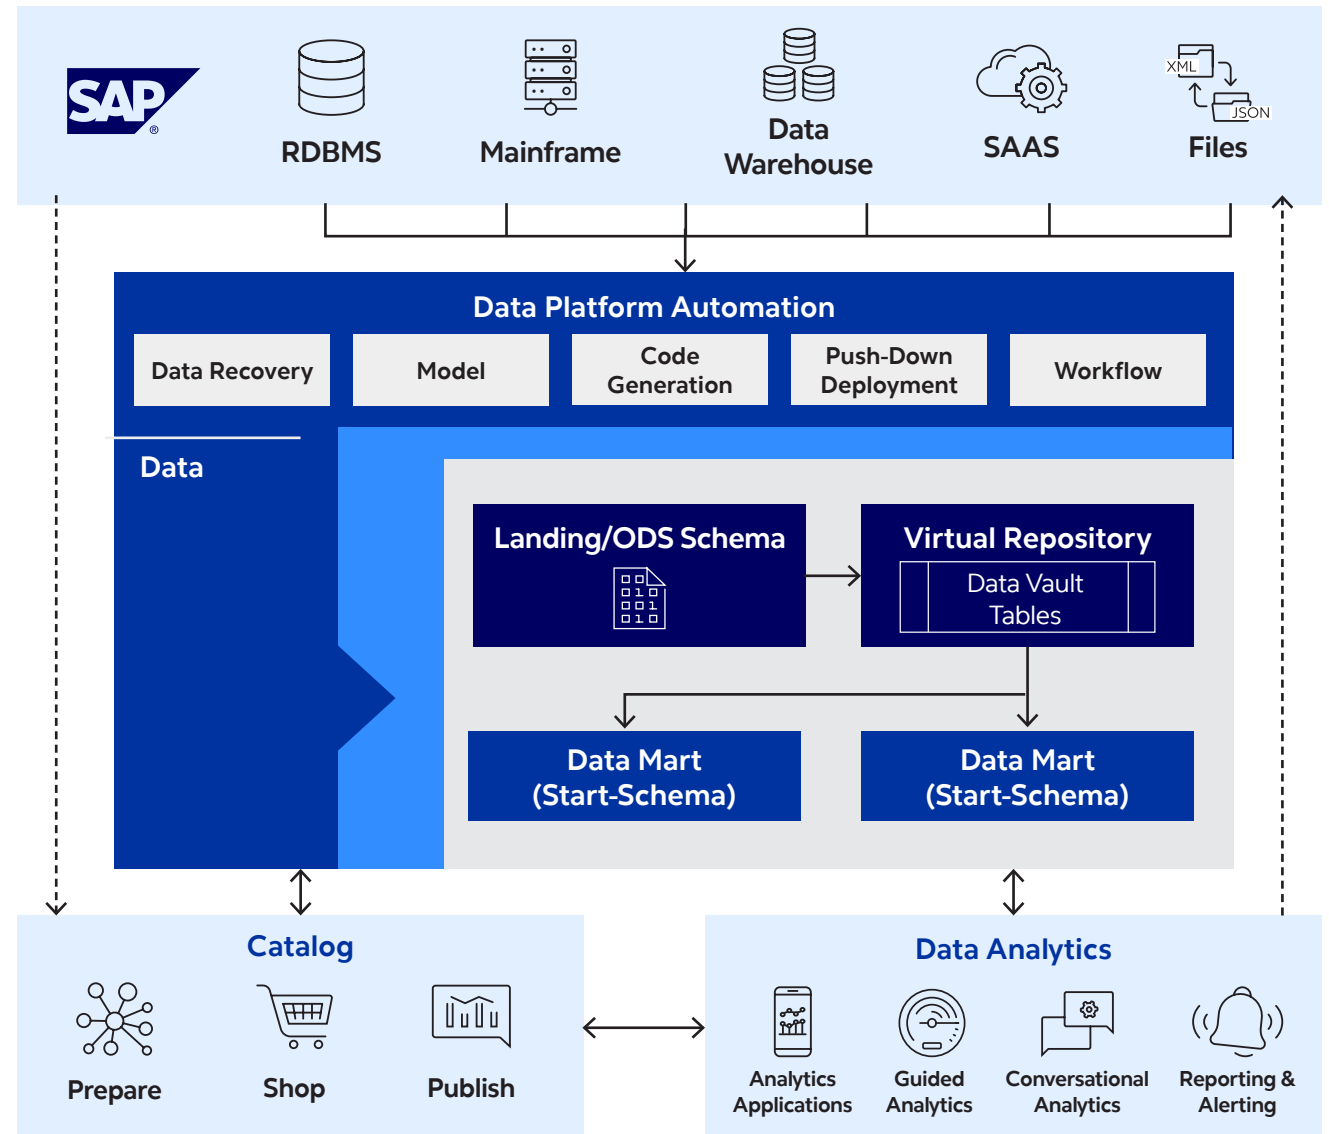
SAP

RDBMS

Mainframe

Data Warehouse

SAAS

XML

JSON

Files

Data Platform Automation

Data Recovery

Model

Code Generation

Push-Down Deployment

Workflow

Data

Landing/ODS Schema

Virtual Repository

Data Vault Tables

Data Mart (Start-Schema)

Data Mart (Start-Schema)

Catalog

Prepare

Shop

Publish

Data Analytics

Analytics Applications

Guided Analytics

Conversational Analytics

Reporting & Alerting